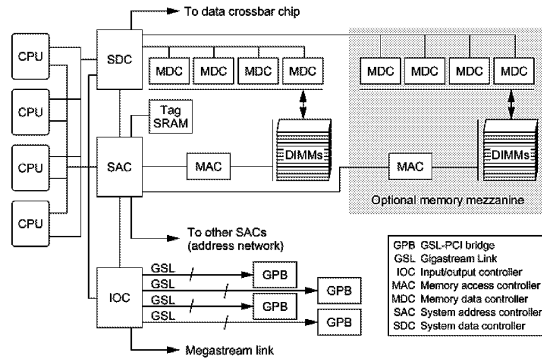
To data crossbar chip

CPU

CPU

CPU

CPU

SDC

MDC MDC MDC MDC

MDC MDC MDC MDC

Tag SRAM

SAC

MAC

DIMMs

MAC

DIMMs

Optional memory mezzanine

To other SACs (address network)

IOC

GSL

GSL

GSL

GSL

GPB

GPB

GPB

GPB

Megastream link

GPB GSL-PCI bridge
GSL Gigastream Link
IOC Input/output controller
MAC Memory access controller
MDC Memory data controller
SAC System address controller
SDC System data controller